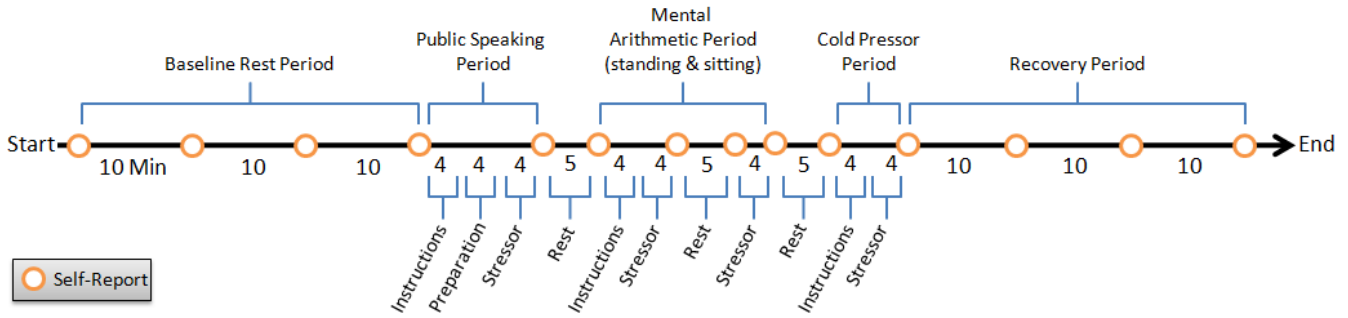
Baseline Rest Period

Public Speaking Period

Mental Arithmetic Period (standing & sitting)

Cold Pressor Period

Recovery Period

Start

10 Min

10

10

4

4

4

5

4

4

5

4

5

4

4

10

10

10

End

Instructions

Preparation

Stressor

Rest

Instructions

Stressor

Rest

Stressor

Rest

Instructions

Stressor

Self-Report